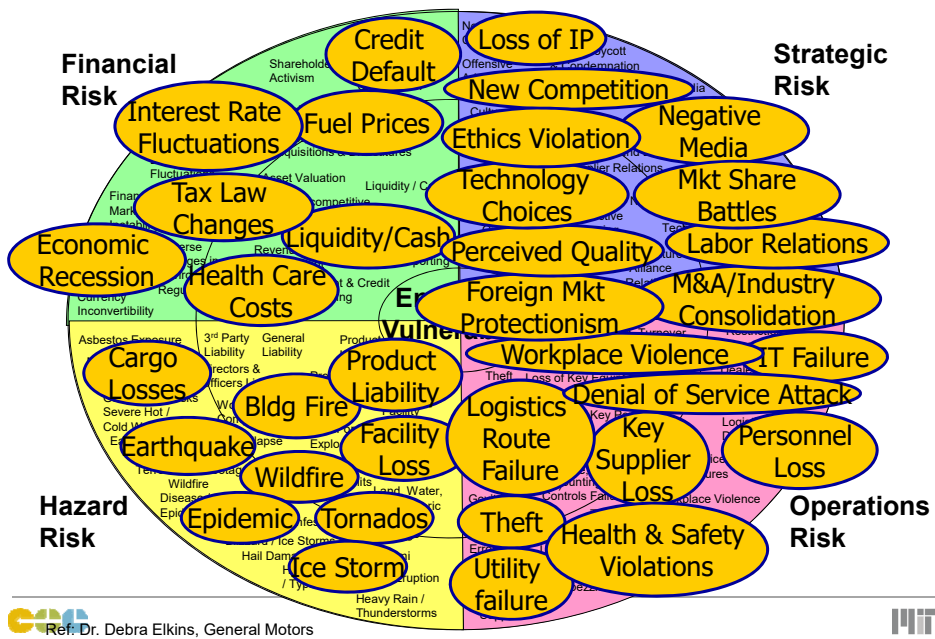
Financial Risk

Strategic Risk

Hazard Risk

Operations Risk

Credit Default

Loss of IP

New Competition

Interest Rate Fluctuations

Fuel Prices

Ethics Violation

Negative Media

Technology Choices

Mkt Share Battles

Tax Law Changes

Economic Recession

Liquidity/Cash

Perceived Quality

Labor Relations

Health Care Costs

Foreign Mkt Protectionism

M&A/Industry Consolidation

Workplace Violence

IT Failure

Cargo Losses

Product Liability

Denial of Service Attack

Bldg Fire

Logistics Route Failure

Key Supplier Loss

Personnel Loss

Earthquake

Facility Loss

Wildfire

Epidemic

Tornados

Theft

Health & Safety Violations

Ice Storm

Utility failure

Shareholder Activism

Offensive

Condemnation

Acquisitions & Divestitures

Asset Valuation

Liquidity / C

Financ Mark

Fluctuat

competitive

Reven

Reporting

Currency Inconvertibility

Regu

t & Credit ing

Asbestos Exposure

3rd Party Liability

General Liability

Produc

Directors & Officers L

Severe Hot / Cold W

Wildfire Disease Epid

Explo

Land, Water,

Hail Dam

/ Typ

Ice Storms

Eruption

Heavy Rain / Thunderstorms

Theft

Loss of Key

Controls Fail

place Violence

Turnover

Alliance

Relations

Ref: Dr. Debra Elkins, General Motors